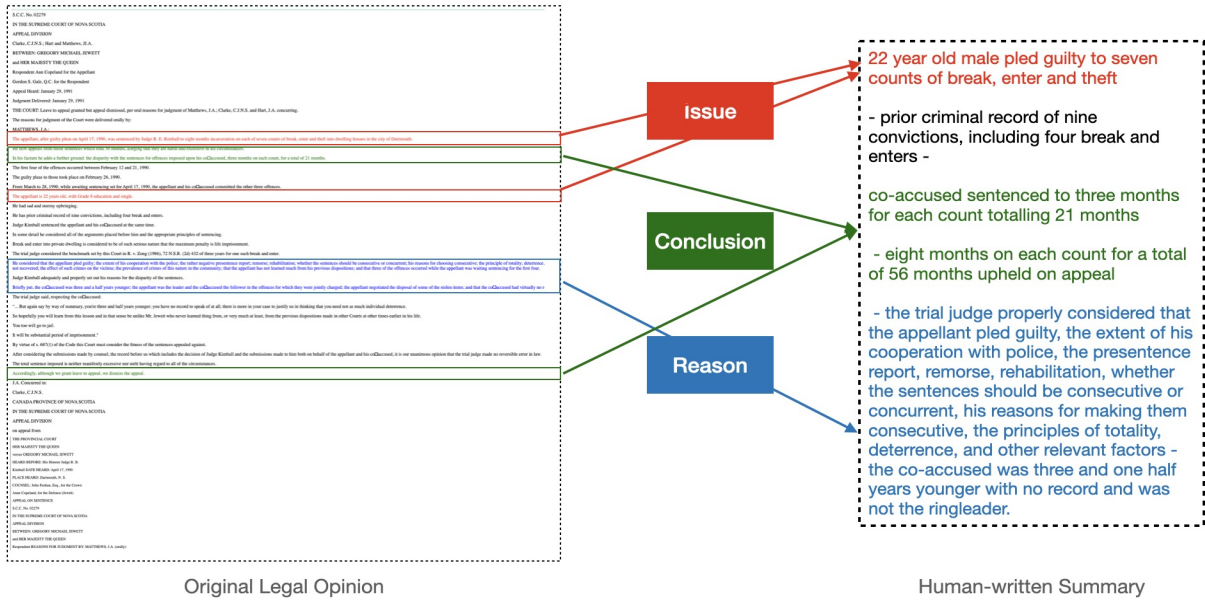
S.C.C. No. 02279

IN THE SUPREME COURT OF NOVA SCOTIA

APPEAL DIVISION

Clarke, C.J.N.S.; Hart and Matthews, JJ.A.

BETWEEN: GREGORY MICHAEL JEWETT

and HER MAJESTY THE QUEEN

Respondent Ann Copeland for the Appellant

Gordon S. Gale, Q.C. for the Respondent

Appeal Heard: January 29, 1991

Judgment Delivered: January 29, 1991

THE COURT: Leave to appeal granted but appeal dismissed, per oral reasons for judgment of Matthews, J.A.; Clarke, C.J.N.S. and Hart, J.A. concurring.

The reasons for judgment of the Court were delivered orally by:

MATTHEWS, J.A.:

The appellant, after guilty pleas on April 17, 1990, was sentenced by Judge R. E. Kimball to eight months incarceration on each of seven counts of break, enter and theft into dwelling houses in the city of Dartmouth.

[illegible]

In his factum he adds a further ground: the disparity with the sentences for offences imposed upon his co-accused, three months on each count, for a total of 21 months.

The first four of the offences occurred between February 12 and 21, 1990.

The guilty pleas to those took place on February 26, 1990.

From March to 26, 1990, while awaiting sentencing set for April 17, 1990, the appellant and his co-accused committed the other three offences.

The appellant is 22 years old, with Grade 8 education and single.

He had sad and messy upbringing.

He has prior criminal record of nine convictions, including four break and enters.

Judge Kimball sentenced the appellant and his co-accused at the same time.

In some detail he considered all of the arguments placed before him and the appropriate principles of sentencing.

Break and enter into private dwelling is considered to be of such serious nature that the maximum penalty is life imprisonment.

The trial judge considered the benchmark set by this Court in R. v. Zong (1986); 72 N.S.R. (2d) 432 of three years for one such break and enter.

He considered that the appellant pled guilty; the extent of his cooperation with the police; the rather negative presentence report; remorse; rehabilitation; whether the sentences should be consecutive or concurrent; his reasons for choosing consecutive; the principle of totality; deterrence, not recovered; the effect of such crimes on the victims; the prevalence of crimes of this nature in the community; that the appellant has not learned much from his previous dispositions; and that three of the offences occurred while the appellant was waiting sentencing for the first four.

Judge Kimball adequately and properly set out his reasons for the disparity of the sentences.

Briefly put, the co-accused was three and a half years younger; the appellant was the leader and the co-accused the follower in the offences for which they were jointly charged; the appellant negotiated the disposal of some of the stolen items; and that the co-accused had virtually no r

The trial judge said, respecting the co-accused:

"... But again say by way of summary, you're three and half years younger; you have no record to speak of at all; there is more in your case to justify me in thinking that you need not as much individual deterrence.

So hopefully you will learn from this lesson and in that sense be unlike Mr. Jewett who never learned thing from, or very much at least, from the previous dispositions made in other Courts at other times earlier in his life.

You too will go to jail.

It will be substantial period of imprisonment."

By virtue of s. 687(1) of the Code this Court must consider the fitness of the sentences appealed against.

After considering the submissions made by counsel, the record before us which includes the decision of Judge Kimball and the submissions made to him both on behalf of the appellant and his co-accused, it is our unanimous opinion that the trial judge made no reversible error in law.

The total sentence imposed is neither manifestly excessive nor unfit having regard to all of the circumstances.

Accordingly, although we grant leave to appeal, we dismiss the appeal.

J.A. Concurred in:

Clarke, C.J.N.S.

CANADA PROVINCE OF NOVA SCOTIA

IN THE SUPREME COURT OF NOVA SCOTIA

APPEAL DIVISION

on appeal from:

THE PROVINCIAL COURT

HER MAJESTY THE QUEEN

versus GREGORY MICHAEL JEWETT

HEARD BEFORE: His Honour Judge R. E. Kimball

DATE HEARD: April 17, 1990

PLACE HEARD: Dartmouth, N. S.

COUNSEL: John Profitt, Esq., for the Crown

Anne Copeland, for the Defence (Jewett)

APPEAL ON SENTENCE

S.C.C. No. 02279

IN THE SUPREME COURT OF NOVA SCOTIA

APPEAL DIVISION

BETWEEN: GREGORY MICHAEL JEWETT

and HER MAJESTY THE QUEEN

Respondent REASONS FOR JUDGMENT BY: MATTHEWS, J.A. (orally)

Issue

Conclusion

Reason

22 year old male pled guilty to seven counts of break, enter and theft

- prior criminal record of nine convictions, including four break and enters -

co-accused sentenced to three months for each count totalling 21 months

- eight months on each count for a total of 56 months upheld on appeal

- the trial judge properly considered that the appellant pled guilty, the extent of his cooperation with police, the presentence report, remorse, rehabilitation, whether the sentences should be consecutive or concurrent, his reasons for making them consecutive, the principles of totality, deterrence, and other relevant factors - the co-accused was three and one half years younger with no record and was not the ringleader.

Original Legal Opinion

Human-written Summary